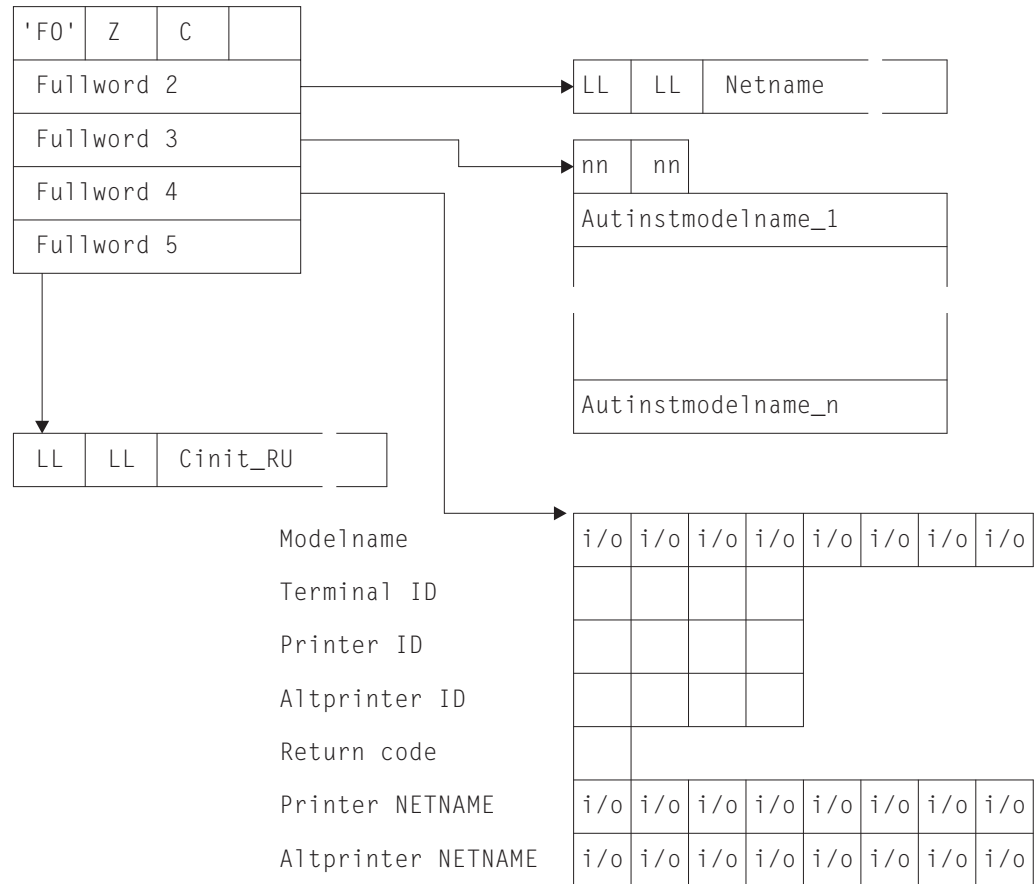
'FO' Z C

Fullword 2

Fullword 3

Fullword 4

Fullword 5

LL LL Netname

nn nn

Autinstmodelname_1

Autinstmodelname_n

LL LL Cinit_RU

Modelname i/o i/o i/o i/o i/o i/o i/o i/o

Terminal ID

Printer ID

Altprinter ID

Return code

Printer NETNAME i/o i/o i/o i/o i/o i/o i/o i/o

Altprinter NETNAME i/o i/o i/o i/o i/o i/o i/o i/o